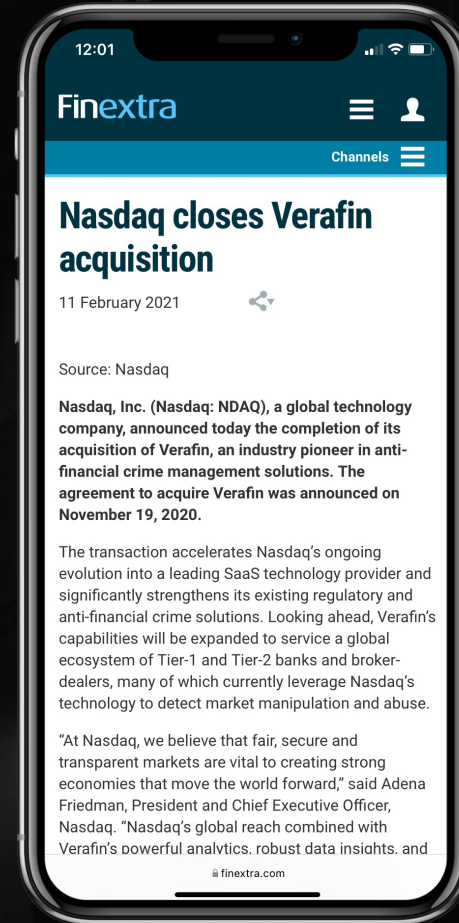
12:01

Finextra

Channels

Nasdaq closes Verafin acquisition

11 February 2021

Source: Nasdaq

Nasdaq, Inc. (Nasdaq: NDAQ), a global technology company, announced today the completion of its acquisition of Verafin, an industry pioneer in anti-financial crime management solutions. The agreement to acquire Verafin was announced on November 19, 2020.

The transaction accelerates Nasdaq's ongoing evolution into a leading SaaS technology provider and significantly strengthens its existing regulatory and anti-financial crime solutions. Looking ahead, Verafin's capabilities will be expanded to service a global ecosystem of Tier-1 and Tier-2 banks and broker-dealers, many of which currently leverage Nasdaq's technology to detect market manipulation and abuse.

"At Nasdaq, we believe that fair, secure and transparent markets are vital to creating strong economies that move the world forward," said Adena Friedman, President and Chief Executive Officer, Nasdaq. "Nasdaq's global reach combined with Verafin's powerful analytics, robust data insights, and

finextra.com